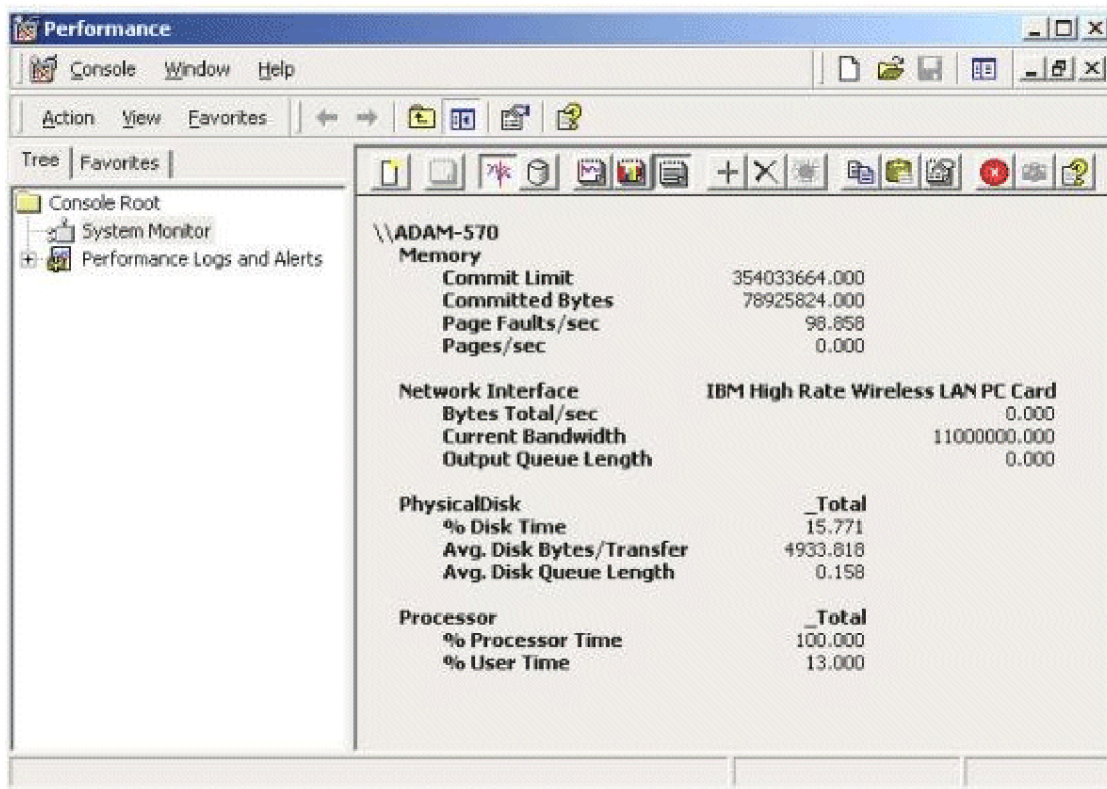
Performance

Console Window Help

Action View Favorites

Tree | Favorites

Console Root
System Monitor
Performance Logs and Alerts

\\ADAM-570
Memory
Commit Limit 354033664.000
Committed Bytes 78925824.000
Page Faults/sec 98.858
Pages/sec 0.000

Network Interface IBM High Rate Wireless LAN PC Card
Bytes Total/sec 0.000
Current Bandwidth 11000000.000
Output Queue Length 0.000

PhysicalDisk _Total
% Disk Time 15.771
Avg. Disk Bytes/Transfer 4933.818
Avg. Disk Queue Length 0.158

Processor _Total
% Processor Time 100.000
% User Time 13.000